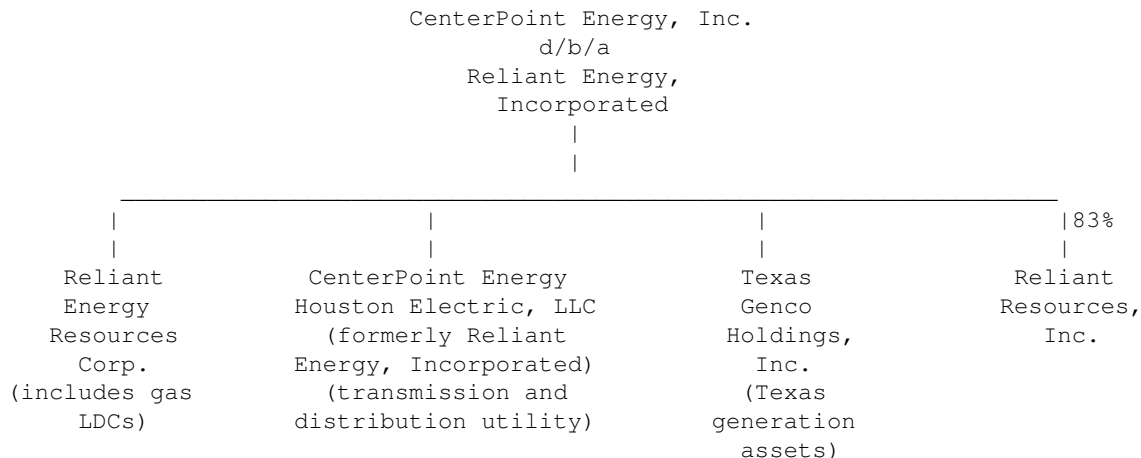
CenterPoint Energy, Inc.
d/b/a
Reliant Energy,
Incorporated

83%

Reliant Energy Resources Corp. (includes gas LDCs)

CenterPoint Energy Houston Electric, LLC (formerly Reliant Energy, Incorporated) (transmission and distribution utility)

Texas Genco Holdings, Inc. (Texas generation assets)

Reliant Resources, Inc.